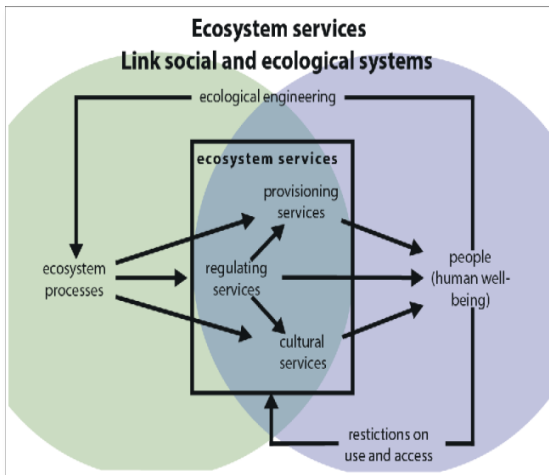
Ecosystem services
Link social and ecological systems

ecological engineering

ecosystem services

provisioning services

ecosystem processes

regulating services

people (human well-being)

cultural services

restictions on use and access